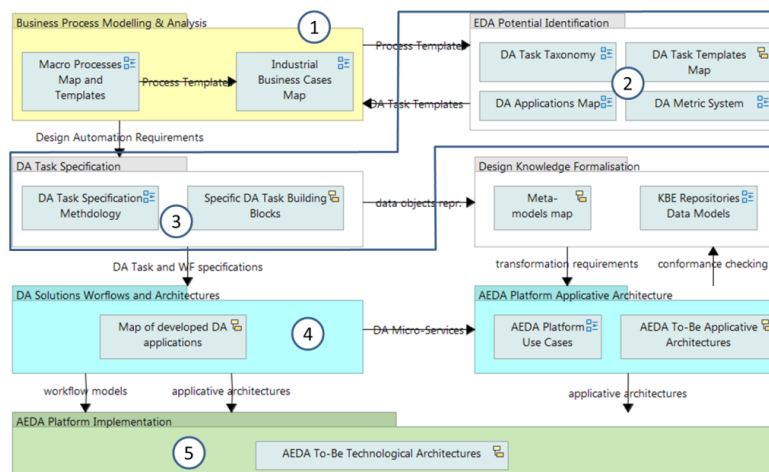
Business Process Modelling & Analysis

1

Macro Processes Map and Templates

Process Template

Industrial Business Cases Map

Process Template

EDA Potential Identification

DA Task Taxonomy

DA Task Templates Map

2

DA Applications Map

DA Metric System

DA Task Templates

Design Automation Requirements

DA Task Specification

DA Task Specification Methdology

Specific DA Task Building Blocks

3

data objects repr.

Design Knowledge Formalisation

Meta-models map

KBE Repositories Data Models

DA Task and WF specifications

transformation requirements

conformance checking

DA Solutions Worflows and Architectures

Map of developed DA applications

4

DA Micro-Services

AEDA Platform Applicative Architecture

AEDA Platform Use Cases

AEDA To-Be Applicative Architectures

workflow models

applicative architectures

applicative architectures

AEDA Platform Implementation

5

AEDA To-Be Technological Architectures